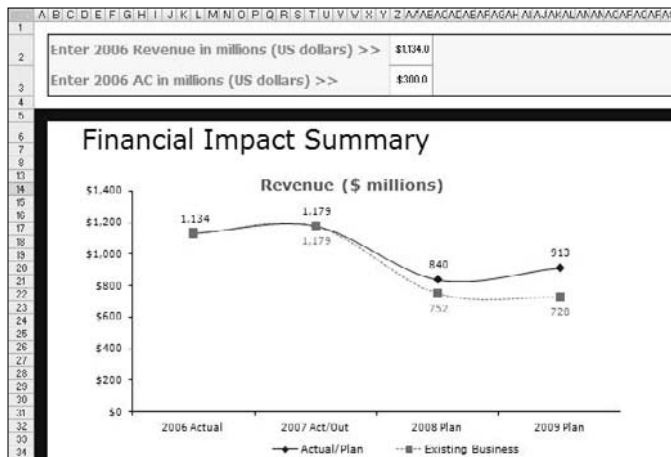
A B C D E F G H I J K L M N O P Q R S T U V W X Y Z AA AB AC AD AE AF AG AH AI AJ AK AL AM AN AO AP AQ AR AS

1
2 Enter 2006 Revenue in millions (US dollars) >> $1,134.0
3 Enter 2006 AC in millions (US dollars) >> $300.0
4
5
6
7
8
9
13
14
15
16
17
18
19
20
21
22
23
24
25
26
27
28
29
30
31
32
33
34

Financial Impact Summary

Revenue ($ millions)

$1,400
$1,200
$1,000
$800
$600
$400
$200
$0

1,134
1,179
1,179
840
752
913
720

2006 Actual
2007 Act/Out
2008 Plan
2009 Plan

Actual/Plan
Existing Business